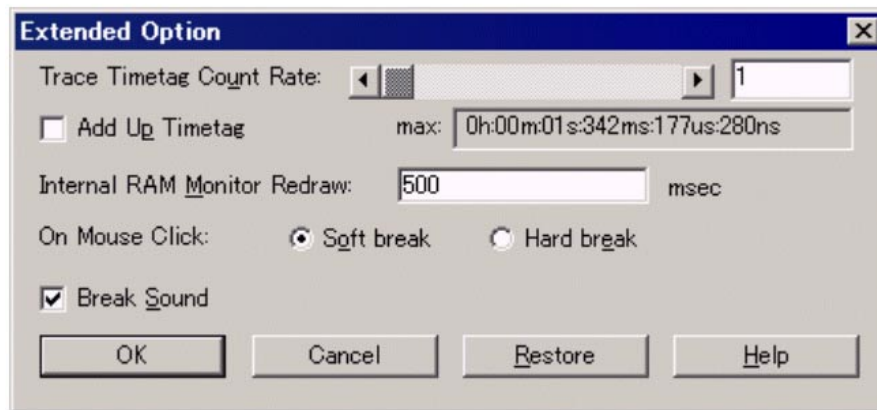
Extended Option

Trace Timetag Count Rate: 1

Add Up Timetag max: 0h:00m:01s:342ms:177us:280ns

Internal RAM Monitor Redraw: 500 msec

On Mouse Click: Soft break Hard break

Break Sound

OK Cancel Restore Help